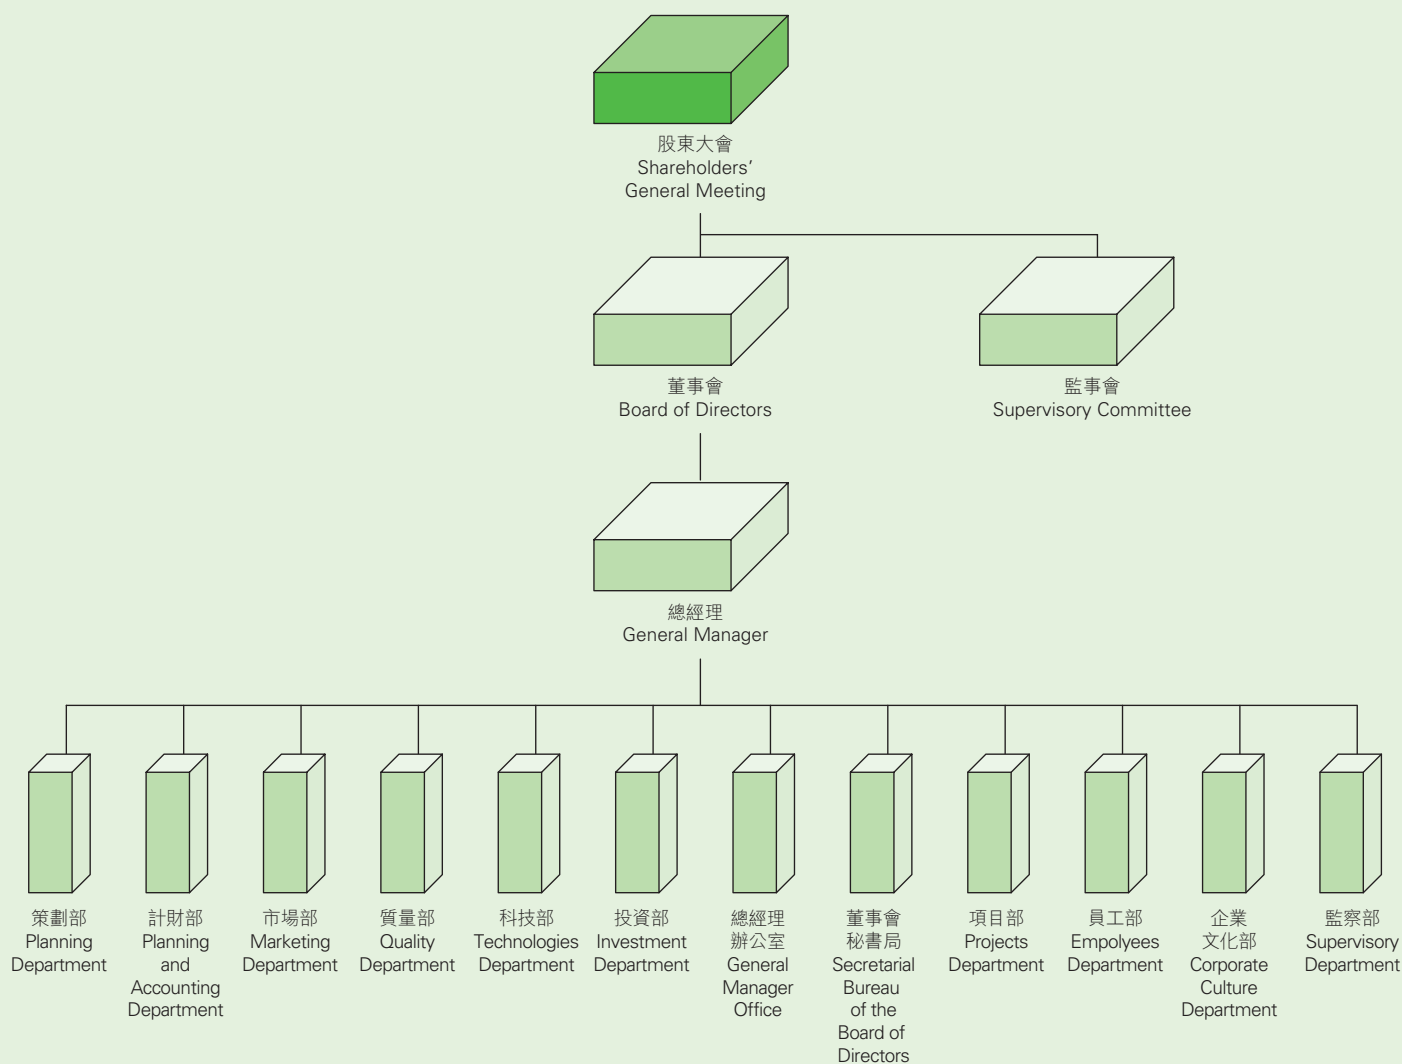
股東大會
Shareholders' General Meeting

董事會
Board of Directors

監事會
Supervisory Committee

總經理
General Manager

策劃部
Planning Department

計財部
Planning and Accounting Department

市場部
Marketing Department

質量部
Quality Department

科技部
Technologies Department

投資部
Investment Department

總經理辦公室
General Manager Office

董事會秘書局
Secretarial Bureau of the Board of Directors

項目部
Projects Department

員工部
Empolyees Department

企業文化部
Corporate Culture Department

監察部
Supervisory Department